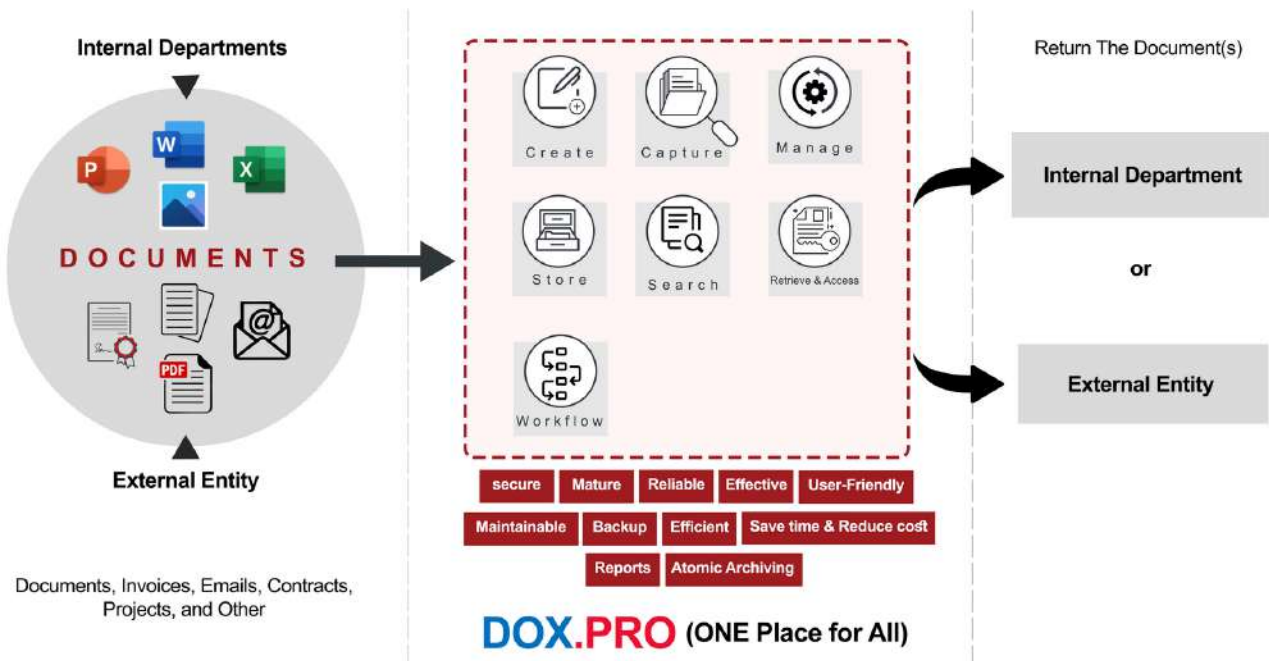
Internal Departments

P W X

DOCUMENTS

PDF

External Entity

Documents, Invoices, Emails, Contracts, Projects, and Other

Create

Capture

Manage

Store

Search

Retrieve & Access

Workflow

secure

Mature

Reliable

Effective

User-Friendly

Maintainable

Backup

Efficient

Save time & Reduce cost

Reports

Atomic Archiving

DOX.PRO (ONE Place for All)

Return The Document(s)

Internal Department

or

External Entity